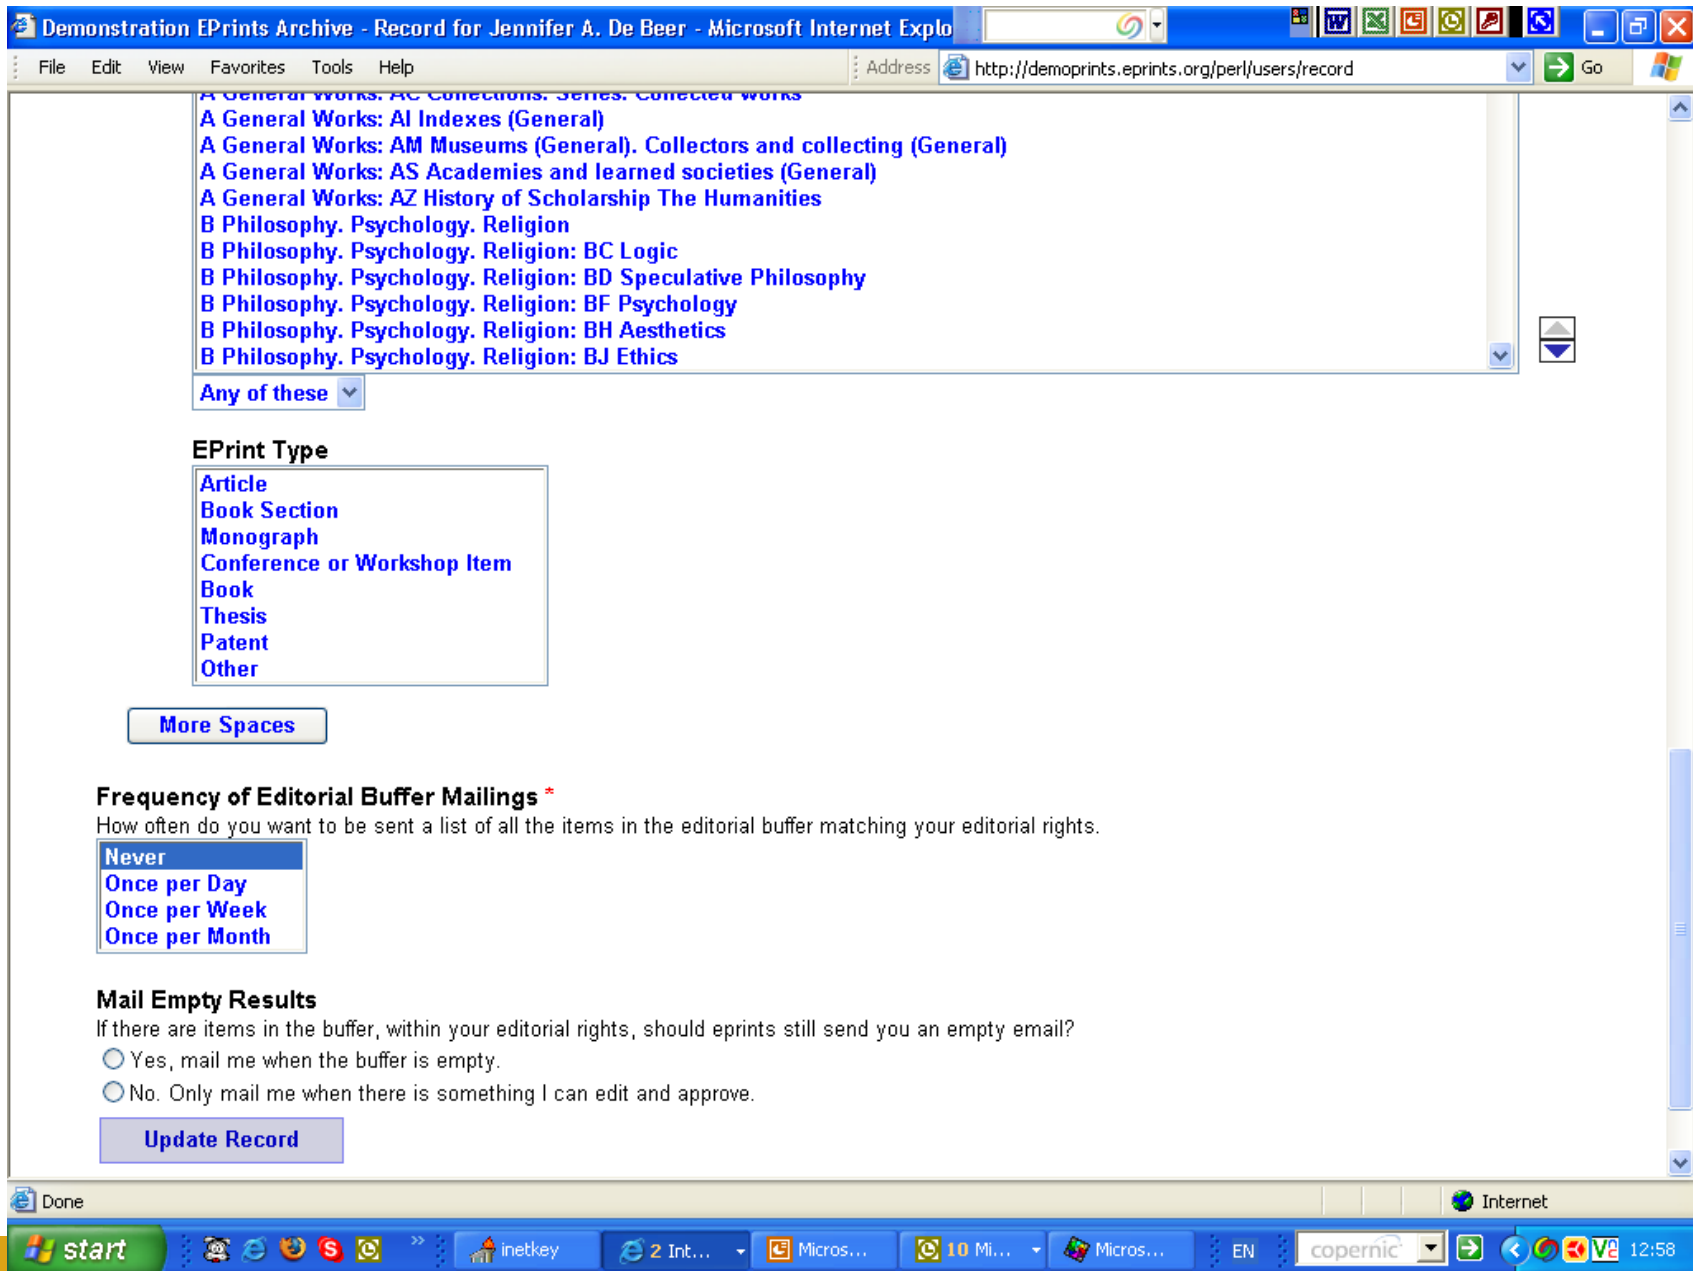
Demonstration EPrints Archive - Record for Jennifer A. De Beer - Microsoft Internet Explo

File Edit View Favorites Tools Help

Address http://demoprints.eprints.org/perl/users/record

Go

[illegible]
A General Works: AI Indexes (General)
A General Works: AM Museums (General). Collectors and collecting (General)
A General Works: AS Academies and learned societies (General)
A General Works: AZ History of Scholarship The Humanities
B Philosophy. Psychology. Religion
B Philosophy. Psychology. Religion: BC Logic
B Philosophy. Psychology. Religion: BD Speculative Philosophy
B Philosophy. Psychology. Religion: BF Psychology
B Philosophy. Psychology. Religion: BH Aesthetics
B Philosophy. Psychology. Religion: BJ Ethics

Any of these

EPrint Type

Article
Book Section
Monograph
Conference or Workshop Item
Book
Thesis
Patent
Other

More Spaces

Frequency of Editorial Buffer Mailings *

How often do you want to be sent a list of all the items in the editorial buffer matching your editorial rights.

Never
Once per Day
Once per Week
Once per Month

Mail Empty Results

If there are items in the buffer, within your editorial rights, should eprints still send you an empty email?

Yes, mail me when the buffer is empty.

No. Only mail me when there is something I can edit and approve.

Update Record

Done

Internet

start

inetkey

2 Int...

Micros...

10 Mi...

Micros...

EN

copernic

12:58